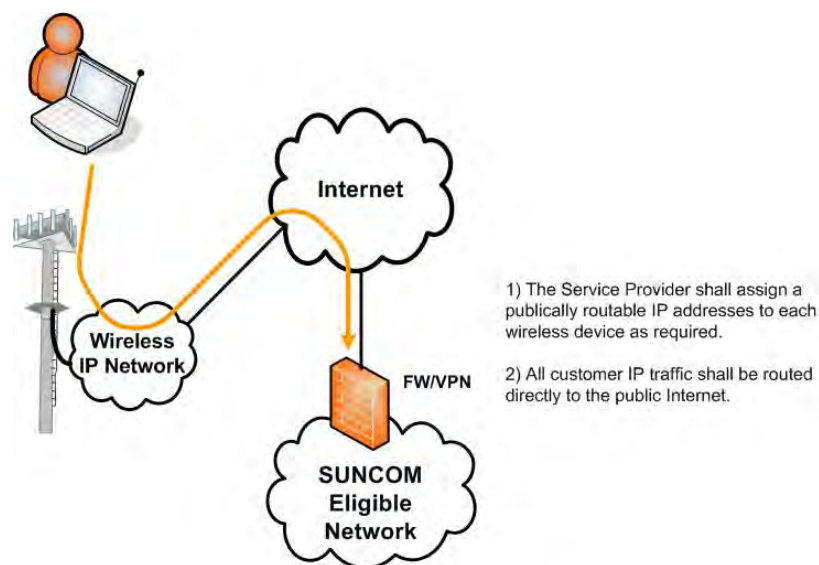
Internet

Wireless IP Network

FW/VPN

SUNCOM Eligible Network

1) The Service Provider shall assign a publically routable IP addresses to each wireless device as required.

2) All customer IP traffic shall be routed directly to the public Internet.